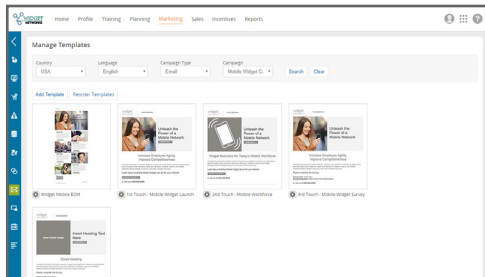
WIDGET NETWORKS

Home Profile Training Planning Marketing Sales Incentives Reports

Manage Templates

Country
USA

Language
English

Campaign Type
Email

Campaign
Mobile Widget C

Search Clear

Add Template Reorder Templates

Unleash the Power of a Mobile Network

Unleash the Power of a Mobile Network

Unleash the Power of a Mobile Network

Increase Employee Agility Improve Competitiveness

Widget Solutions for Today's Mobile Workforce

Increase Employee Agility Improve Competitiveness

Widget Mobile B2M

1st Touch - Mobile Widget Launch

2nd Touch - Mobile Workforce

3rd Touch - Mobile Widget Survey

Insert Heading Text Here